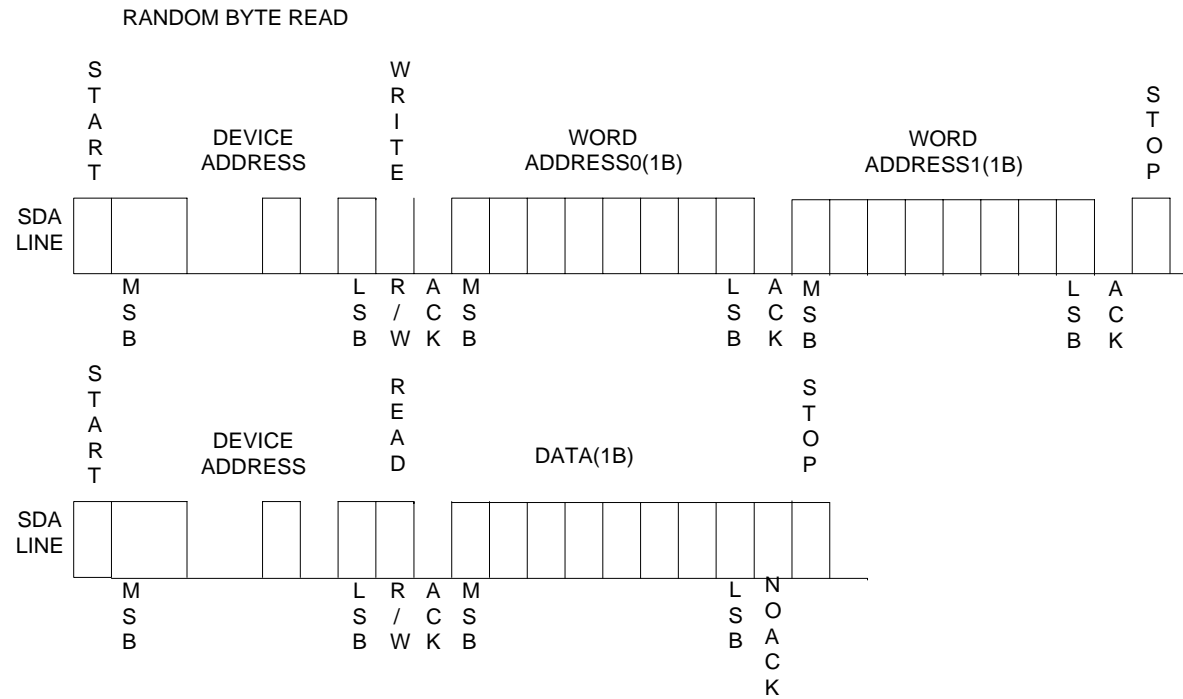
RANDOM BYTE READ

START

DEVICE ADDRESS

WRITE

WORD ADDRESS0(1B)

WORD ADDRESS1(1B)

STOP

SDA LINE

MSB

LSB

R/W

ACK

MSB

LSB

ACK

MSB

LSB

ACK

START

DEVICE ADDRESS

READ

DATA(1B)

STOP

SDA LINE

MSB

LSB

R/W

ACK

MSB

LSB

NO ACK